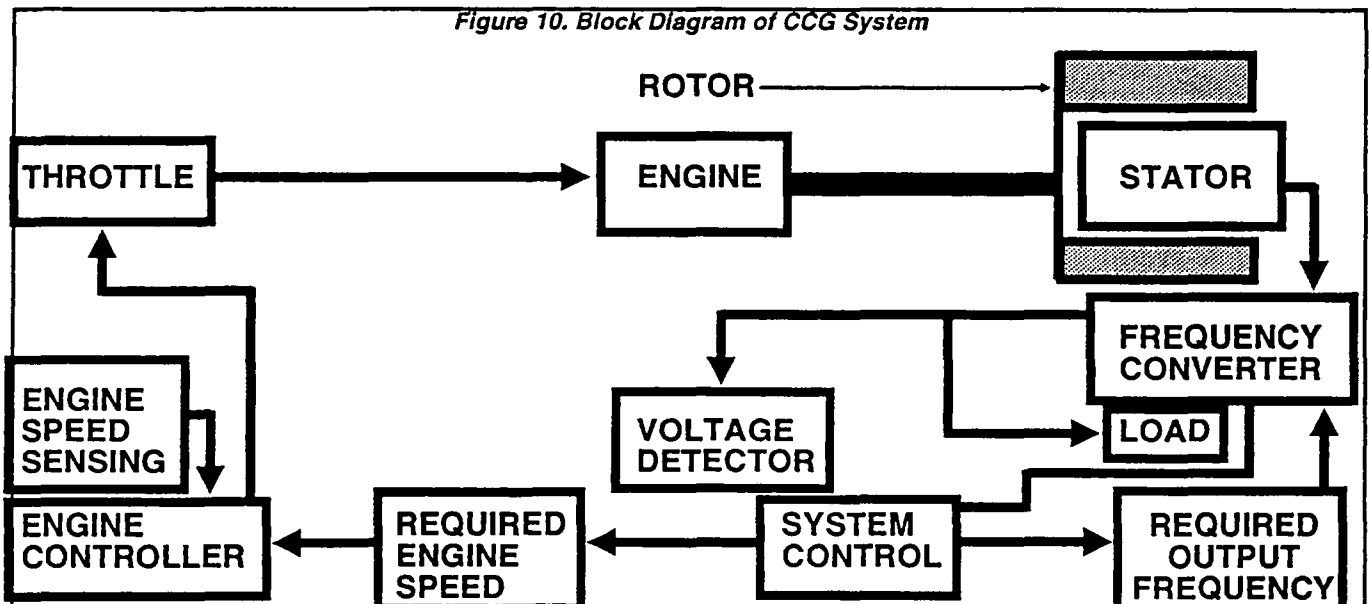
Figure 10. Block Diagram of CCG System

ROTOR

THROTTLE

ENGINE

STATOR

FREQUENCY CONVERTER

VOLTAGE DETECTOR

LOAD

ENGINE SPEED SENSING

ENGINE CONTROLLER

REQUIRED ENGINE SPEED

SYSTEM CONTROL

REQUIRED OUTPUT FREQUENCY